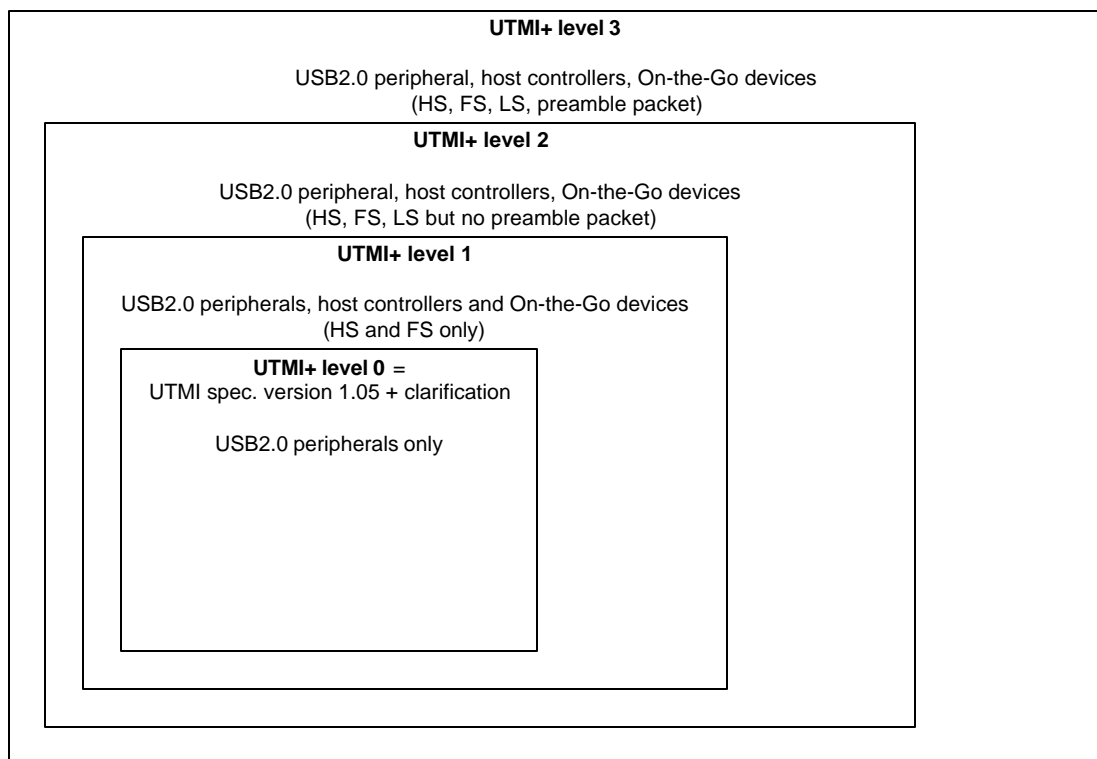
UTMI+ level 3

USB2.0 peripheral, host controllers, On-the-Go devices
(HS, FS, LS, preamble packet)

UTMI+ level 2

USB2.0 peripheral, host controllers, On-the-Go devices
(HS, FS, LS but no preamble packet)

UTMI+ level 1

USB2.0 peripherals, host controllers and On-the-Go devices
(HS and FS only)

UTMI+ level 0 =
UTMI spec. version 1.05 + clarification

USB2.0 peripherals only